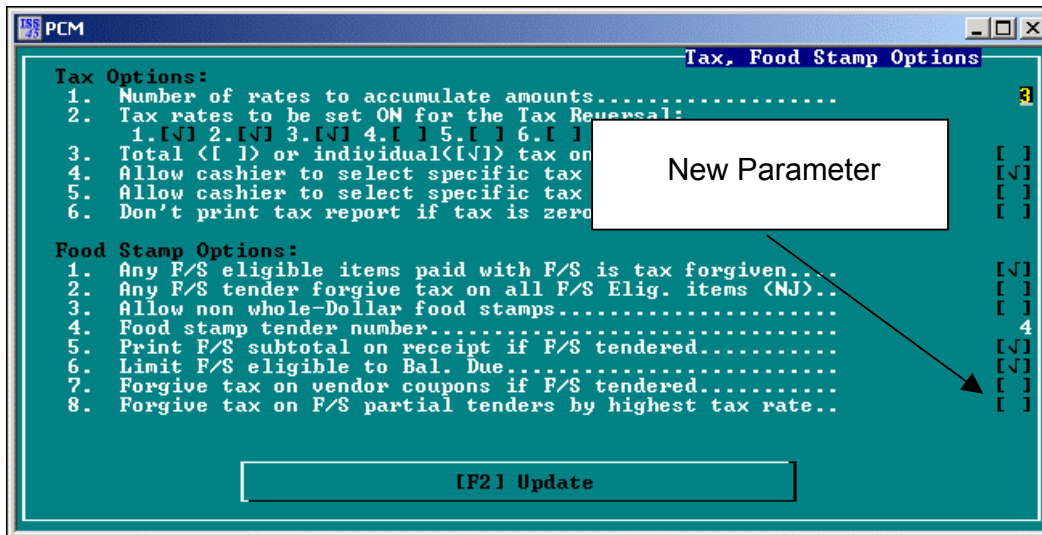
PCM

Tax, Food Stamp Options

Tax Options:
1. Number of rates to accumulate amounts.................... 3
2. Tax rates to be set ON for the Tax Reversal:
1.[√] 2.[√] 3.[√] 4.[ ] 5.[ ] 6.[ ]
3. Total ([ ]) or individual([√]) tax on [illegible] [ ]
4. Allow cashier to select specific tax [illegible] [√]
5. Allow cashier to select specific tax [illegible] [ ]
6. Don't print tax report if tax is zero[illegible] [ ]

New Parameter

Food Stamp Options:
1. Any F/S eligible items paid with F/S is tax forgiven.... [√]
2. Any F/S tender forgive tax on all F/S Elig. items (NJ).. [ ]
3. Allow non whole-Dollar food stamps...................... [ ]
4. Food stamp tender number................................ 4
5. Print F/S subtotal on receipt if F/S tendered........... [√]
6. Limit F/S eligible to Bal. Due.......................... [√]
7. Forgive tax on vendor coupons if F/S tendered........... [ ]
8. Forgive tax on F/S partial tenders by highest tax rate.. [ ]

[F2] Update